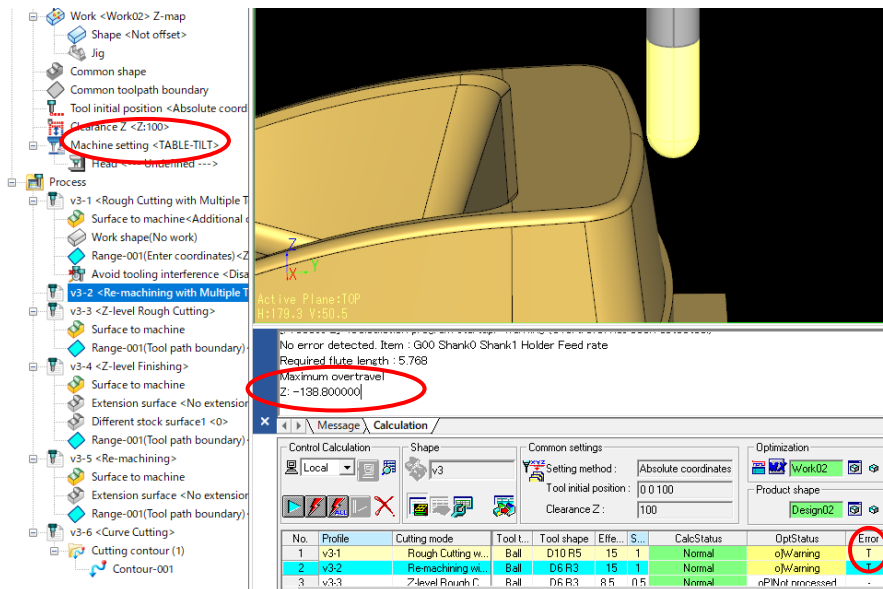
Work <Work02> Z-map
Shape <Not offset>
Jig
Common shape
Common toolpath boundary
Tool initial position <Absolute coord
Clearance Z <Z:100>
Machine setting <TABLE-TILT>
Head <--- Undefined --->
Process
v3-1 <Rough Cutting with Multiple T
Surface to machine<Additional
Work shape(No work)
Range-001(Enter coordinates)<Z
Avoid tooling interference <Disa
v3-2 <Re-machining with Multiple T
v3-3 <Z-level Rough Cutting>
Surface to machine
Range-001(Tool path boundary)
v3-4 <Z-level Finishing>
Surface to machine
Extension surface <No extensio
Different stock surface1 <0>
Range-001(Tool path boundary)
v3-5 <Re-machining>
Surface to machine
Extension surface <No extensio
Range-001(Tool path boundary)
v3-6 <Curve Cutting>
Cutting contour (1)
Contour-001

Active Plane:TOP
H:179.3 V:50.5

No error detected. Item : G00 Shank0 Shank1 Holder Feed rate
Required flute length : 5.768
Maximum overtravel
Z: -138.800000

Message Calculation

Control Calculation
Local
Shape
v3
Common settings
Setting method : Absolute coordinates
Tool initial position : 0 0 100
Clearance Z : 100
Optimization
Work02
Product shape
Design02

| No. | Profile | Cutting mode | Tool t... | Tool shape | Effe... | S... | CalcStatus | OptStatus | Error |
|---|---|---|---|---|---|---|---|---|---|
| 1 | v3-1 | Rough Cutting w... | Ball | D10 R5 | 15 | 1 | Normal | o|Warning | T |
| 2 | v3-2 | Re-machining wi... | Ball | D6 R3 | 15 | 1 | Normal | o|Warning | T |
| 3 | v3-3 | Z-level Rough C... | Ball | D6 R3 | 8.5 | 0.5 | Normal | o|Not processed | - |